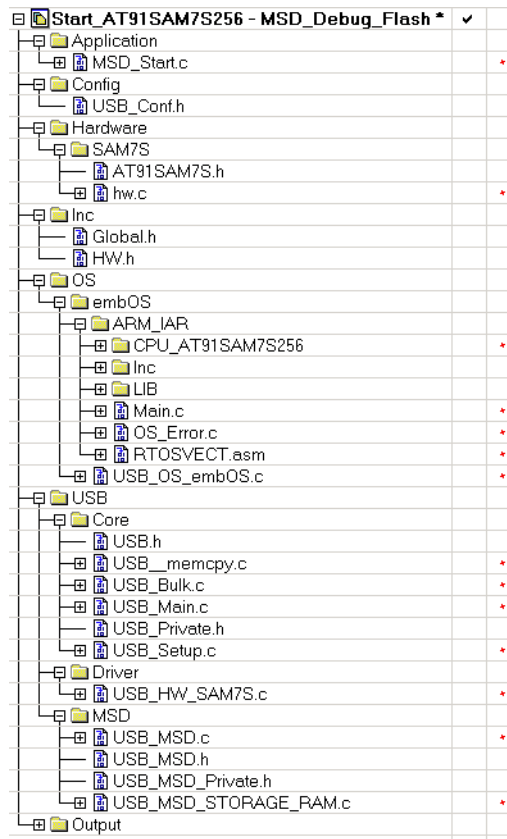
Start_AT91SAM7S256 - MSD_Debug_Flash * ✔
Application
MSD_Start.c *
Config
USB_Conf.h
Hardware
SAM7S
AT91SAM7S.h
hw.c *
Inc
Global.h
HW.h
OS
embOS
ARM_IAR
CPU_AT91SAM7S256 *
Inc
LIB
Main.c *
OS_Error.c *
RTOSVECT.asm *
USB_OS_embOS.c *
USB
Core
USB.h
USB__memcpy.c *
USB_Bulk.c *
USB_Main.c *
USB_Private.h
USB_Setup.c *
Driver
USB_HW_SAM7S.c *
MSD
USB_MSD.c *
USB_MSD.h
USB_MSD_Private.h
USB_MSD_STORAGE_RAM.c *
Output